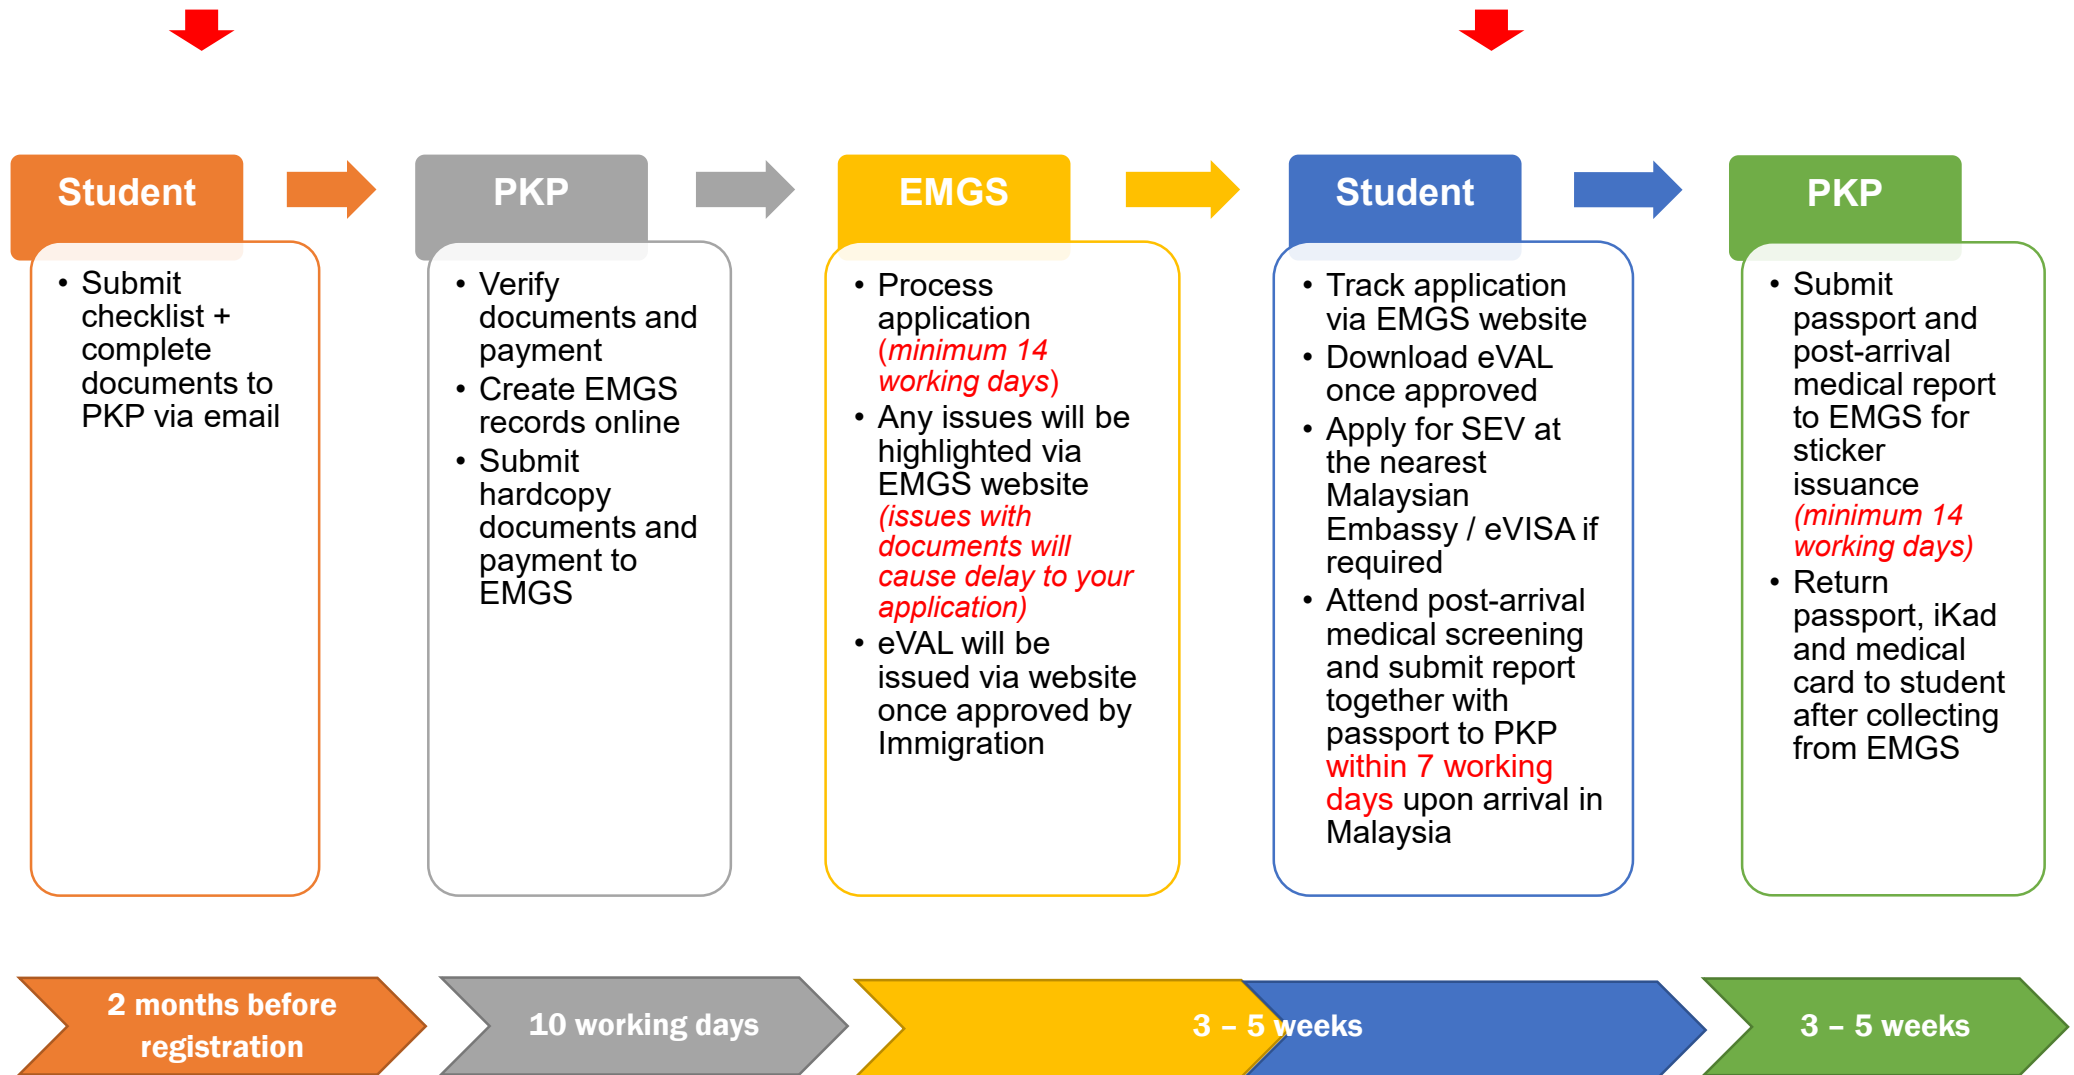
Student

- Submit checklist + complete documents to PKP via email

PKP

- Verify documents and payment
- Create EMGS records online
- Submit hardcopy documents and payment to EMGS

EMGS

- Process application (minimum 14 working days)
- Any issues will be highlighted via EMGS website (issues with documents will cause delay to your application)
- eVAL will be issued via website once approved by Immigration

Student

- Track application via EMGS website
- Download eVAL once approved
- Apply for SEV at the nearest Malaysian Embassy / eVISA if required
- Attend post-arrival medical screening and submit report together with passport to PKP within 7 working days upon arrival in Malaysia

PKP

- Submit passport and post-arrival medical report to EMGS for sticker issuance (minimum 14 working days)
- Return passport, iKad and medical card to student after collecting from EMGS

2 months before registration

10 working days

3 – 5 weeks

3 – 5 weeks